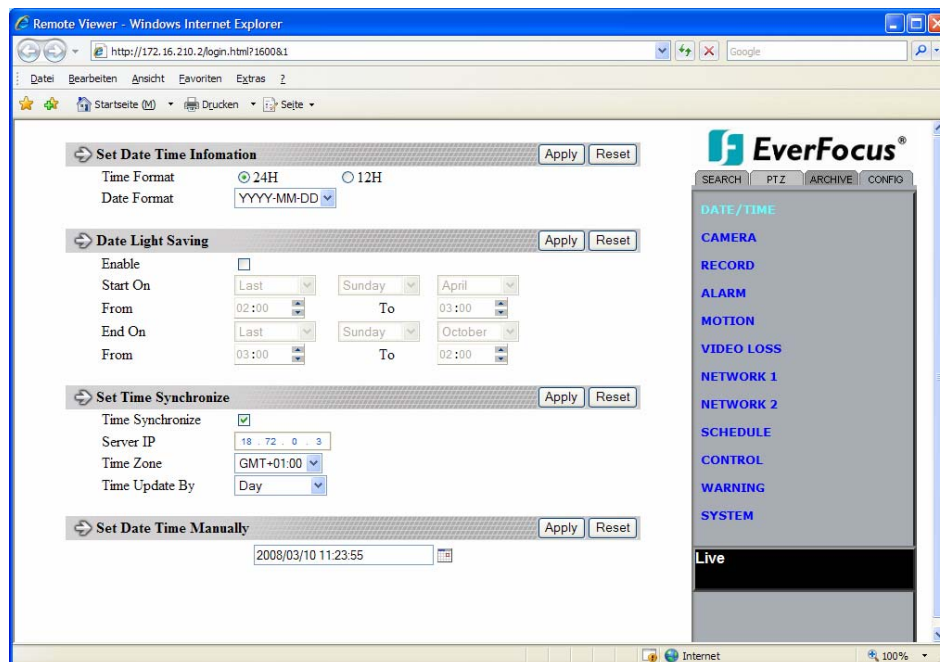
Remote Viewer - Windows Internet Explorer

http://172.16.210.2/login.html?1600&1

Google

Datei Bearbeiten Ansicht Favoriten Extras ?

Startseite (M) Drucken Seite

Set Date Time Infomation Apply Reset

Time Format 24H 12H

Date Format YYYY-MM-DD

Date Light Saving Apply Reset

Enable

Start On Last Sunday April

From 02:00 To 03:00

End On Last Sunday October

From 03:00 To 02:00

Set Time Synchronize Apply Reset

Time Synchronize

Server IP 18 . 72 . 0 . 3

Time Zone GMT+01:00

Time Update By Day

Set Date Time Manually Apply Reset

2008/03/10 11:23:55

EverFocus®

SEARCH PTZ ARCHIVE CONFIG

DATE/TIME

CAMERA

RECORD

ALARM

MOTION

VIDEO LOSS

NETWORK 1

NETWORK 2

SCHEDULE

CONTROL

WARNING

SYSTEM

Live

Internet 100%